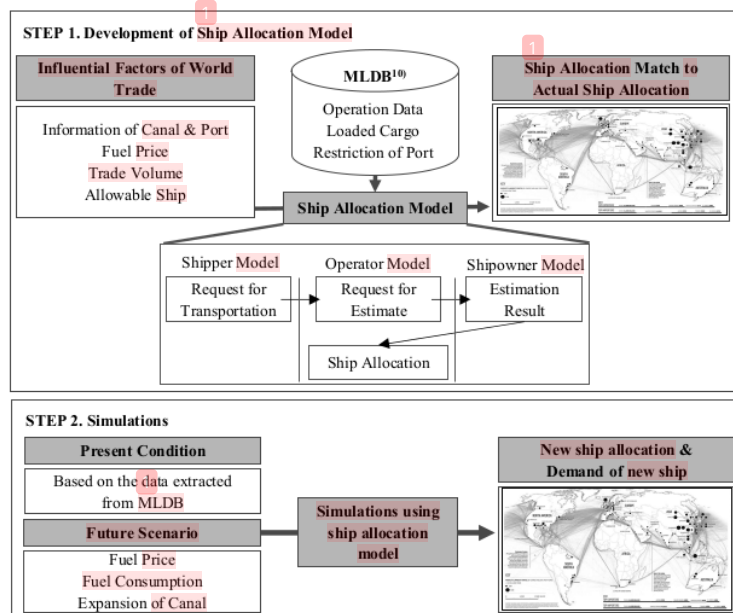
STEP 1. Development of Ship Allocation Model

1

Influential Factors of World Trade

Information of Canal & Port
Fuel Price
Trade Volume
Allowable Ship

MLDB$^{10)}$

Operation Data
Loaded Cargo
Restriction of Port

1

Ship Allocation Match to Actual Ship Allocation

Ship Allocation Model

Shipper Model

Request for Transportation

Operator Model

Request for Estimate

Shipowner Model

Estimation Result

Ship Allocation

STEP 2. Simulations

Present Condition

Based on the data extracted from MLDB

Future Scenario

Fuel Price
Fuel Consumption
Expansion of Canal

Simulations using ship allocation model

New ship allocation & Demand of new ship